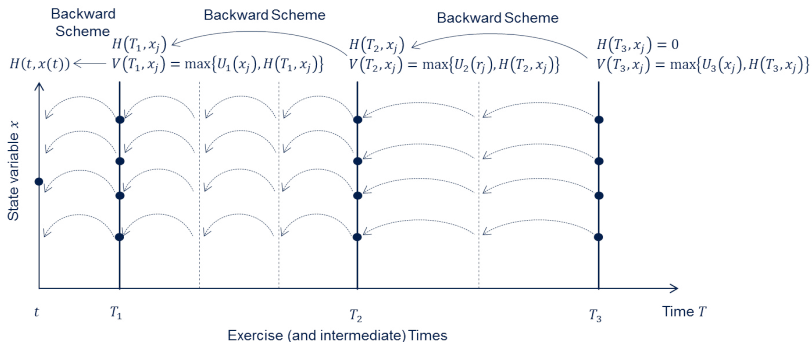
Backward Scheme

Backward Scheme

Backward Scheme

$H(t, x(t))$

$H(T_1, x_j)$

$V(T_1, x_j) = \max\{U_1(x_j), H(T_1, x_j)\}$

$H(T_2, x_j)$

$V(T_2, x_j) = \max\{U_2(r_j), H(T_2, x_j)\}$

$H(T_3, x_j) = 0$

$V(T_3, x_j) = \max\{U_3(x_j), H(T_3, x_j)\}$

State variable $x$

$t$

$T_1$

$T_2$

$T_3$

Time $T$

Exercise (and intermediate) Times